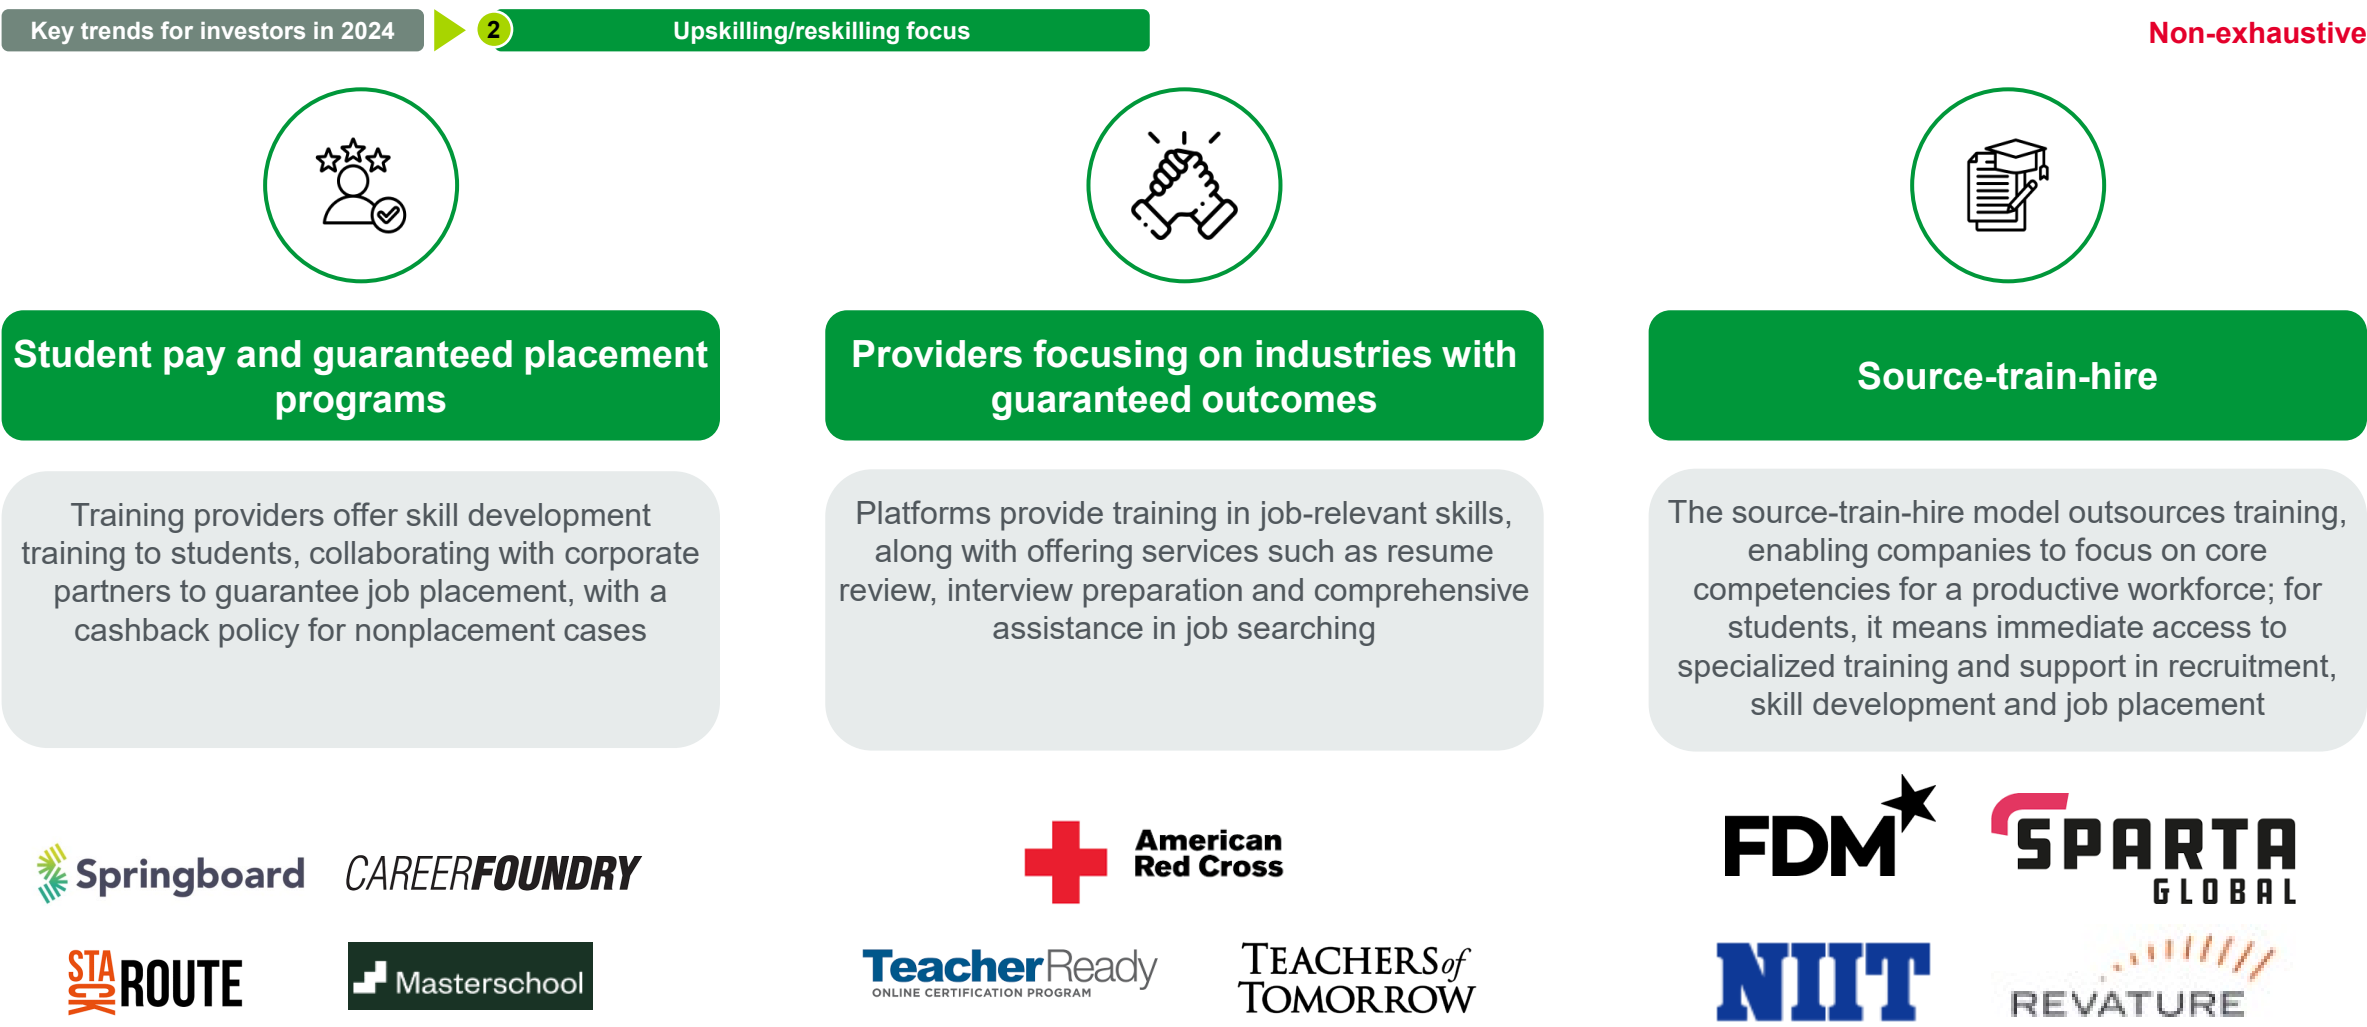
Key trends for investors in 2024

2 Upskilling/reskilling focus

Non-exhaustive

Student pay and guaranteed placement programs

Training providers offer skill development training to students, collaborating with corporate partners to guarantee job placement, with a cashback policy for nonplacement cases

Providers focusing on industries with guaranteed outcomes

Platforms provide training in job-relevant skills, along with offering services such as resume review, interview preparation and comprehensive assistance in job searching

Source-train-hire

The source-train-hire model outsources training, enabling companies to focus on core competencies for a productive workforce; for students, it means immediate access to specialized training and support in recruitment, skill development and job placement

Springboard CAREERFOUNDRY

STACK ROUTE Masterschool

American Red Cross

TeacherReady ONLINE CERTIFICATION PROGRAM TEACHERS of TOMORROW

FDM SPARTA GLOBAL

NIIT REVATURE